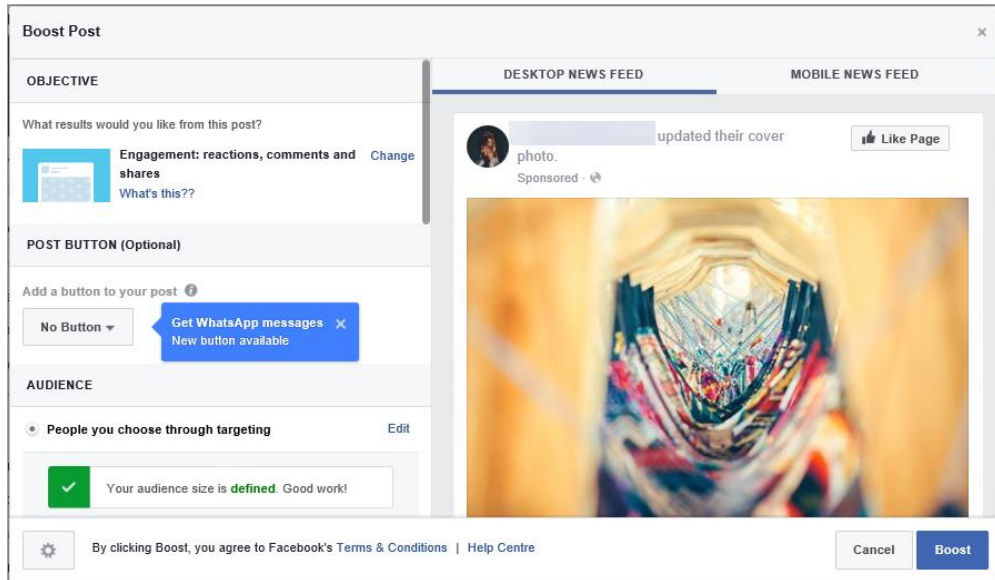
Boost Post

×

OBJECTIVE

What results would you like from this post?

Engagement: reactions, comments and shares
What's this??

Change

POST BUTTON (Optional)

Add a button to your post

No Button

Get WhatsApp messages
New button available

×

AUDIENCE

People you choose through targeting

Edit

Your audience size is defined. Good work!

DESKTOP NEWS FEED

MOBILE NEWS FEED

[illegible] updated their cover photo.
Sponsored ·

Like Page

By clicking Boost, you agree to Facebook's Terms & Conditions | Help Centre

Cancel

Boost